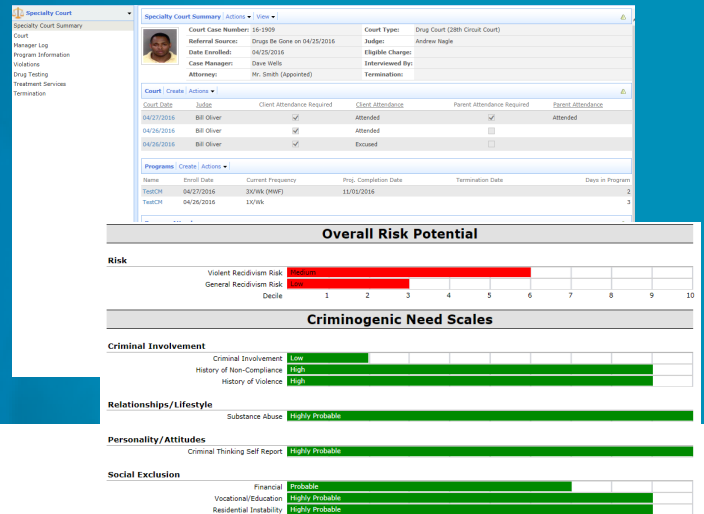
Specialty Court
Specialty Court Summary
Court
Manager Log
Program Information
Violations
Drug Testing
Treatment Services
Termination

Specialty Court Summary | Actions | View

| Court Case Number: | 16-1909 | Court Type: | Drug Court (28th Circuit Court) |
|---|---|---|---|
| Referral Source: | Drugs Be Gone on 04/25/2016 | Judge: | Andrew Nagle |
| Date Enrolled: | 04/25/2016 | Eligible Charge: | |
| Case Manager: | Dave Wells | Interviewed By: | |
| Attorney: | Mr. Smith (Appointed) | Termination: | |

Court | Create | Actions

| Court Date | Judge | Client Attendance Required | Client Attendance | Parent Attendance Required | Parent Attendance |
|---|---|---|---|---|---|
| 04/27/2016 | Bill Oliver | ✓ | Attended | ✓ | Attended |
| 04/26/2016 | Bill Oliver | ✓ | Attended | | |
| 04/26/2016 | Bill Oliver | ✓ | Excused | | |

Programs | Create | Actions

| Name | Enroll Date | Current Frequency | Proj. Completion Date | Termination Date | Days in Program |
|---|---|---|---|---|---|
| TestCH | 04/27/2016 | 3X/Wk (MWF) | 11/01/2016 | | 2 |
| TestCM | 04/26/2016 | 1X/Wk | | | 3 |

Overall Risk Potential

Risk
Violent Recidivism Risk Medium
General Recidivism Risk Low
Decile 1 2 3 4 5 6 7 8 9 10

Criminogenic Need Scales

Criminal Involvement
Criminal Involvement Low
History of Non-Compliance High
History of Violence High

Relationships/Lifestyle
Substance Abuse Highly Probable

Personality/Attitudes
Criminal Thinking Self Report Highly Probable

Social Exclusion
Financial Probable
Vocational/Education Highly Probable
Residential Instability Highly Probable